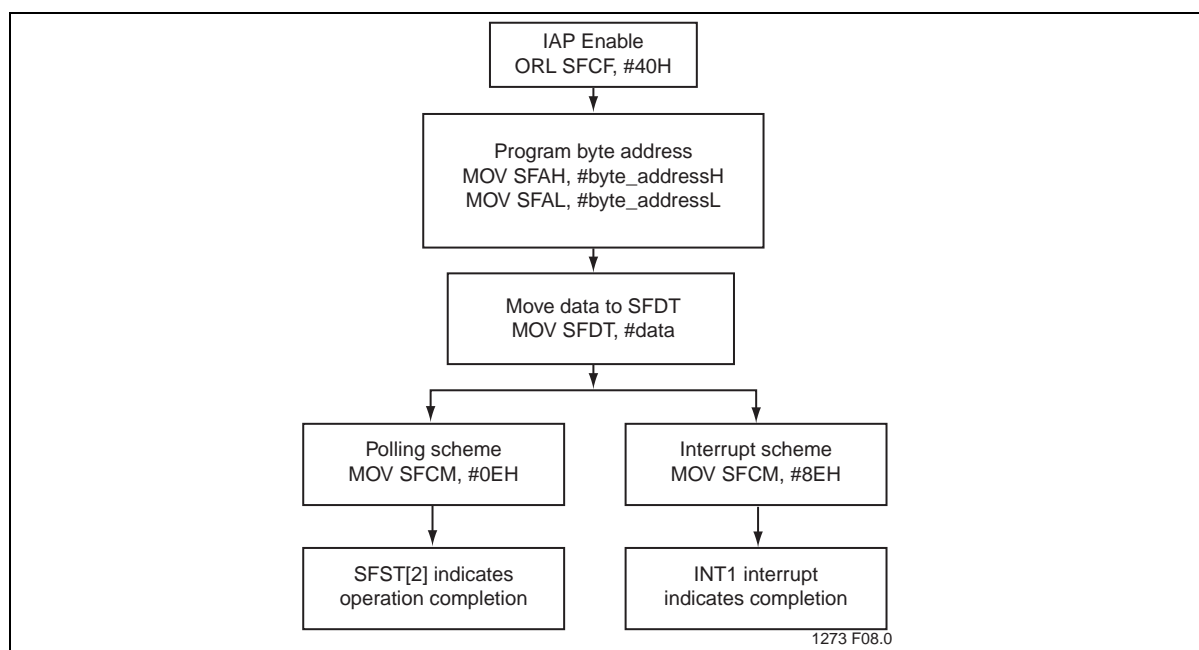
IAP Enable
ORL SFCF, #40H

Program byte address
MOV SFAH, #byte_addressH
MOV SFAL, #byte_addressL

Move data to SFDT
MOV SFDT, #data

Polling scheme
MOV SFCM, #0EH

Interrupt scheme
MOV SFCM, #8EH

SFST[2] indicates
operation completion

INT1 interrupt
indicates completion

1273 F08.0